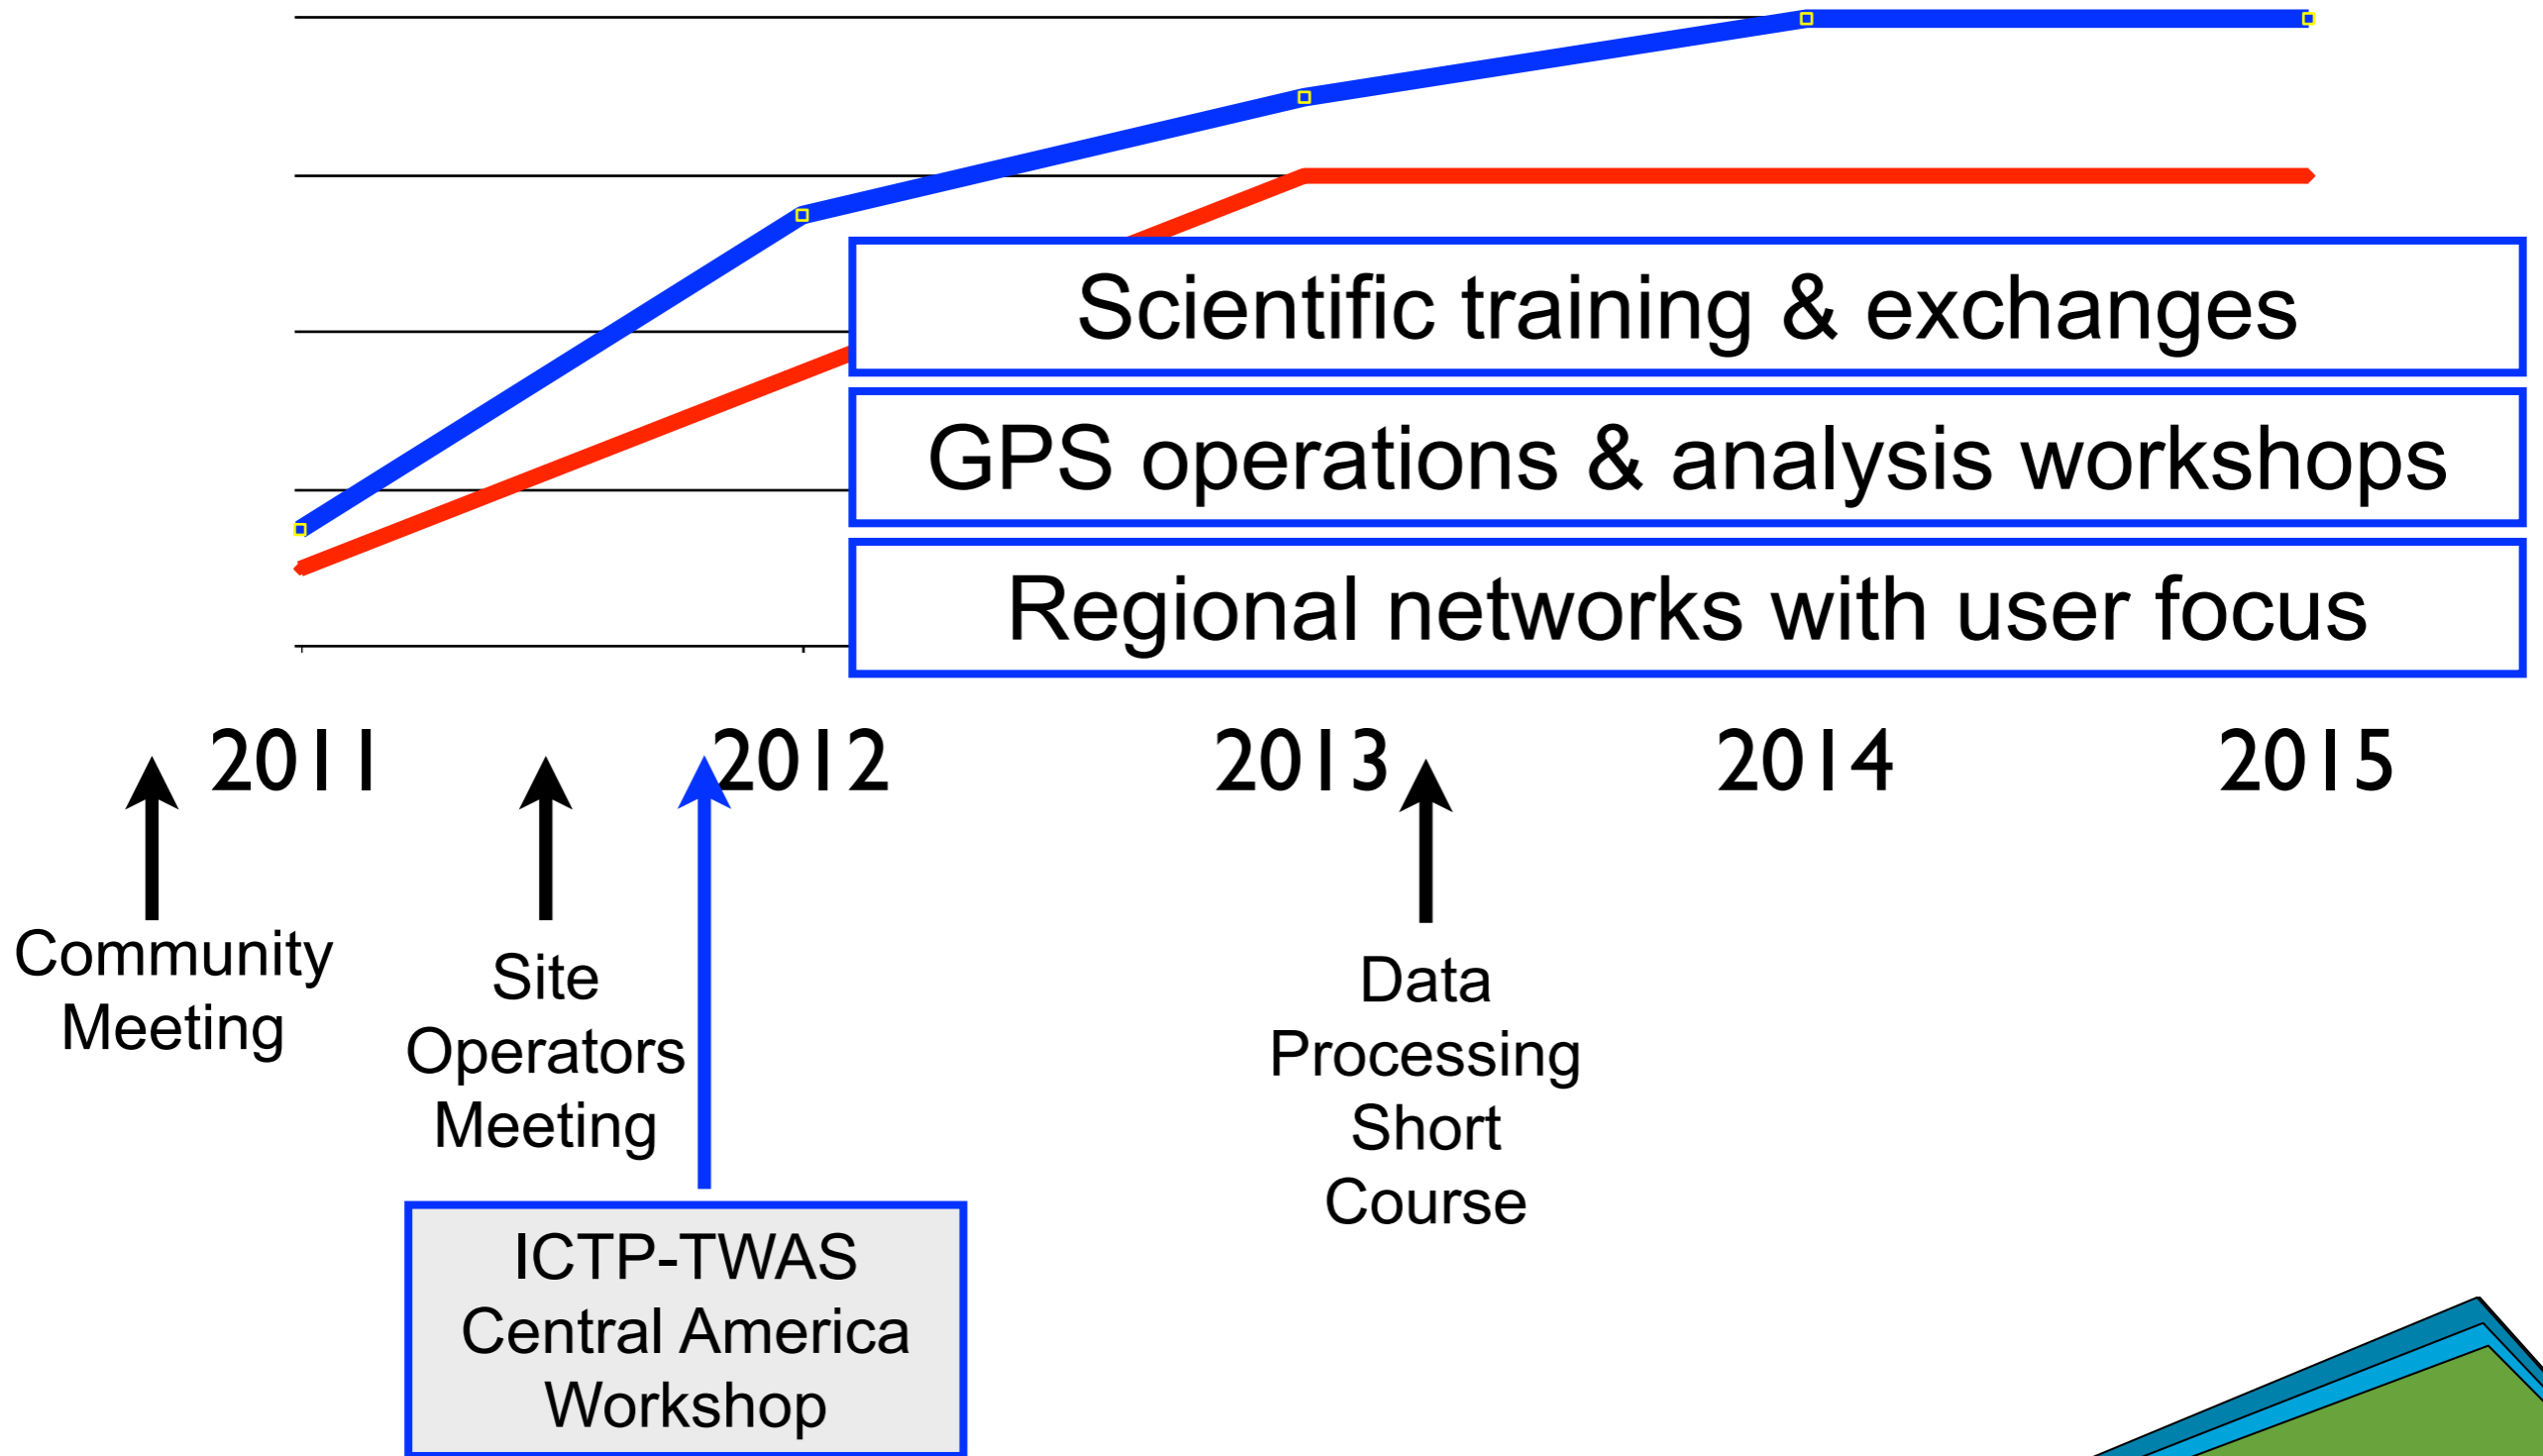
Scientific training & exchanges

GPS operations & analysis workshops

Regional networks with user focus

2011 2012 2013 2014 2015

Community Meeting

Site Operators Meeting

ICTP-TWAS Central America Workshop

Data Processing Short Course